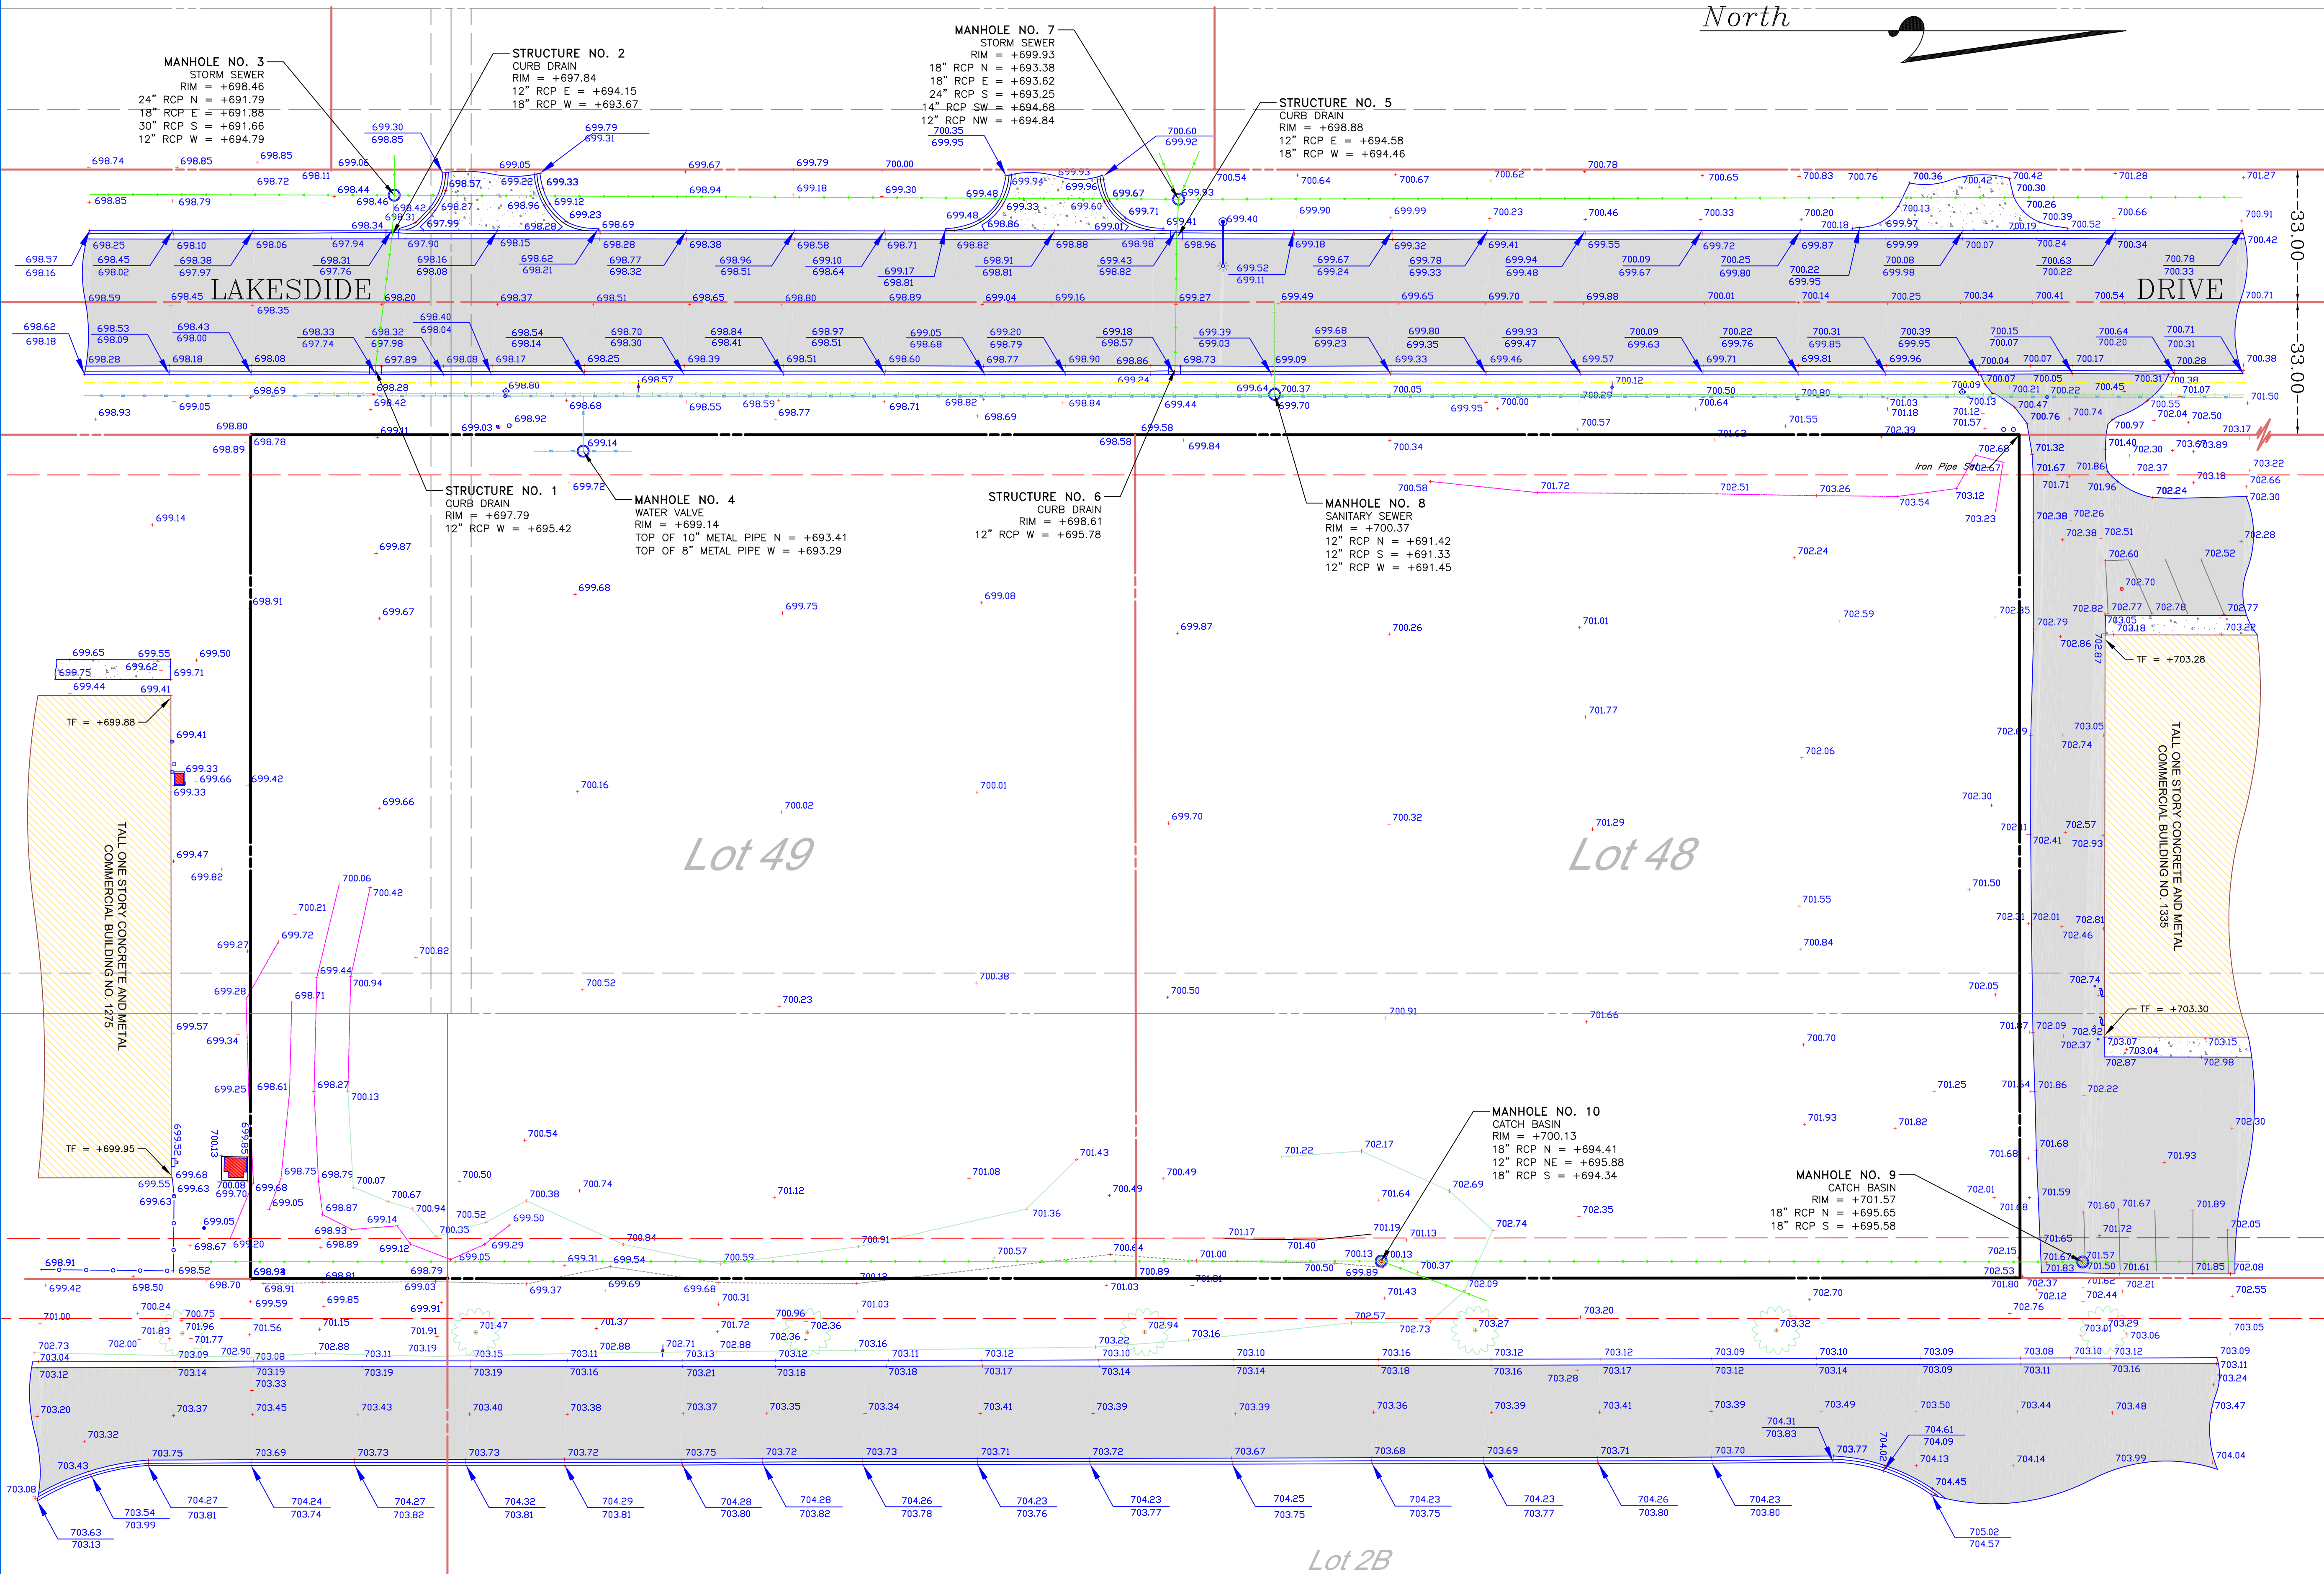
North

MANHOLE NO. 3
STORM SEWER
RIM = +698.46
24" RCP N = +691.79
18" RCP E = +691.88
30" RCP S = +691.66
12" RCP W = +694.79

STRUCTURE NO. 2
CURB DRAIN
RIM = +697.84
12" RCP E = +694.15
18" RCP W = +693.67

MANHOLE NO. 7
STORM SEWER
RIM = +699.93
18" RCP N = +693.38
18" RCP E = +693.62
24" RCP S = +693.25
14" RCP SW = +694.68
12" RCP NW = +694.84

STRUCTURE NO. 5
CURB DRAIN
RIM = +698.88
12" RCP E = +694.58
18" RCP W = +694.46

LAKESDIDE DRIVE

33.00
33.00

STRUCTURE NO. 1
CURB DRAIN
RIM = +697.79
12" RCP W = +695.42

MANHOLE NO. 4
WATER VALVE
RIM = +699.14
TOP OF 10" METAL PIPE N = +693.41
TOP OF 8" METAL PIPE W = +693.29

STRUCTURE NO. 6
CURB DRAIN
RIM = +698.61
12" RCP W = +695.78

MANHOLE NO. 8
SANITARY SEWER
RIM = +700.37
12" RCP N = +691.42
12" RCP S = +691.33
12" RCP W = +691.45

Iron Pipe Set

TF = +699.88
TF = +699.95
TALL ONE STORY CONCRETE AND METAL COMMERCIAL BUILDING NO. 1275

TF = +703.28
TF = +703.30
TALL ONE STORY CONCRETE AND METAL COMMERCIAL BUILDING NO. 1335

Lot 49
Lot 48

MANHOLE NO. 10
CATCH BASIN
RIM = +700.13
18" RCP N = +694.41
12" RCP NE = +695.88
18" RCP S = +694.34

MANHOLE NO. 9
CATCH BASIN
RIM = +701.57
18" RCP N = +695.65
18" RCP S = +695.58

Lot 2B